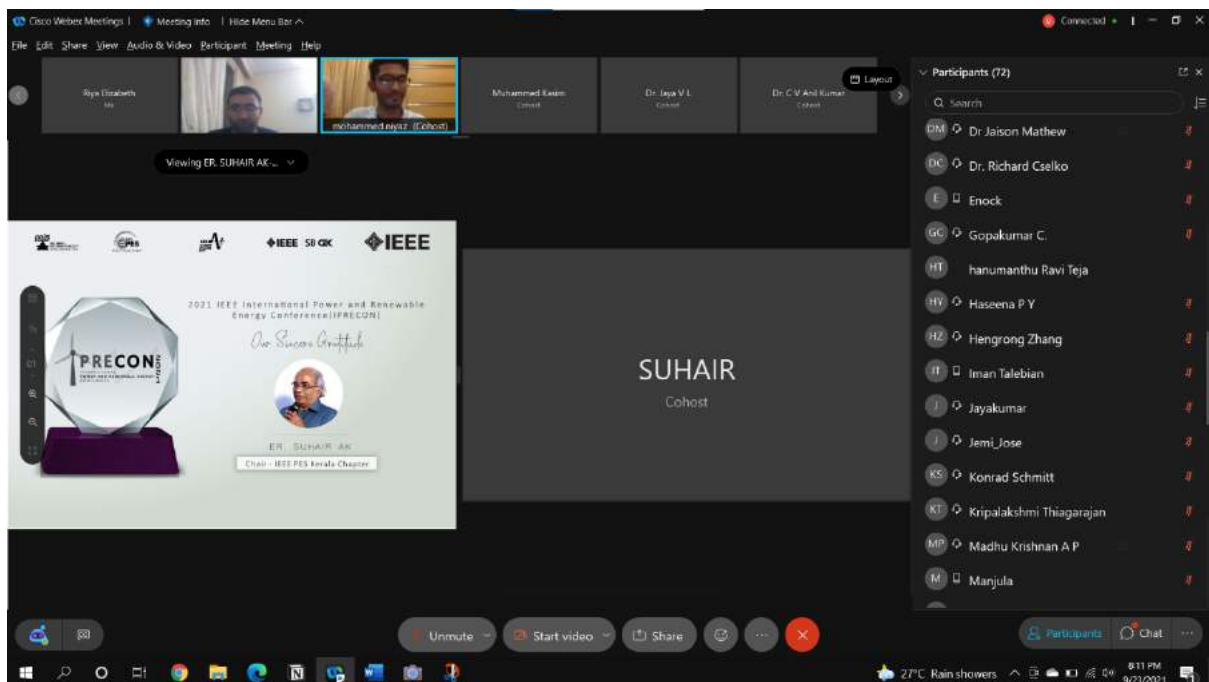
Cisco Webex Meetings | Meeting info | Hide Menu Bar ^

Connected • | — □ ×

File Edit Share View Audio & Video Participant Meeting Help

Riya Elizabeth
Me

mohammed.riyaz (Cohost)

Muhammed Kasim
Cohost

Dr. Jaya V L
Cohost

Dr. C V Anil Kumar
Cohost

Layout

Viewing ER. SUHAIR AK-...

IEEE SB CK IEEE

2021 IEEE International Power and Renewable Energy Conference(IPRECON)

Our Sincere Gratitude

PRECON

ER. SUHAIR AK
Chair - IEEE PES Kerala Chapter

SUHAIR
Cohost

Participants (72)

Search

DM Dr Jaison Mathew
DC Dr. Richard Cselko
E Enock
GC Gopakumar C.
HT hanumanthu Ravi Teja
HY Haseena P Y
HZ Hengrong Zhang
IT Iman Talebian
J Jayakumar
J Jemi_Jose
KS Konrad Schmitt
KT Kripalakshmi Thiagarajan
MP Madhu Krishnan A P
M Manjula

Unmute
Start video
Share

Participants
Chat

27°C Rain showers
8:11 PM
9/23/2021